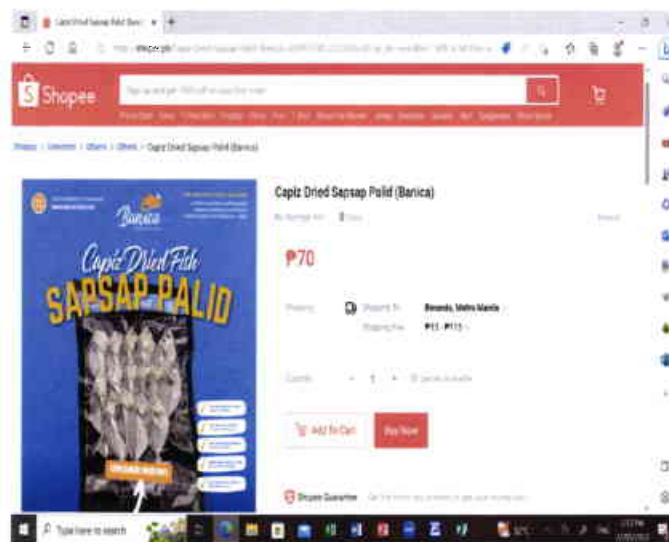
Capiz Dried Sapsap Palid (Banica) ×

Shopee

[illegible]

Shopee > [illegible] > Others > Others > Capiz Dried Sapsap Palid (Banica)

Banica

Capiz Dried Fish

SAPSAP PALID

Capiz Dried Sapsap Palid (Banica)

₱70

Shipping

Shipping To Bocaue, Metro Manila

Shipping Fee ₱55 - ₱115

Quantity

- 1 +

Add To Cart

Buy Now

Shopee Guarantee

Type here to search